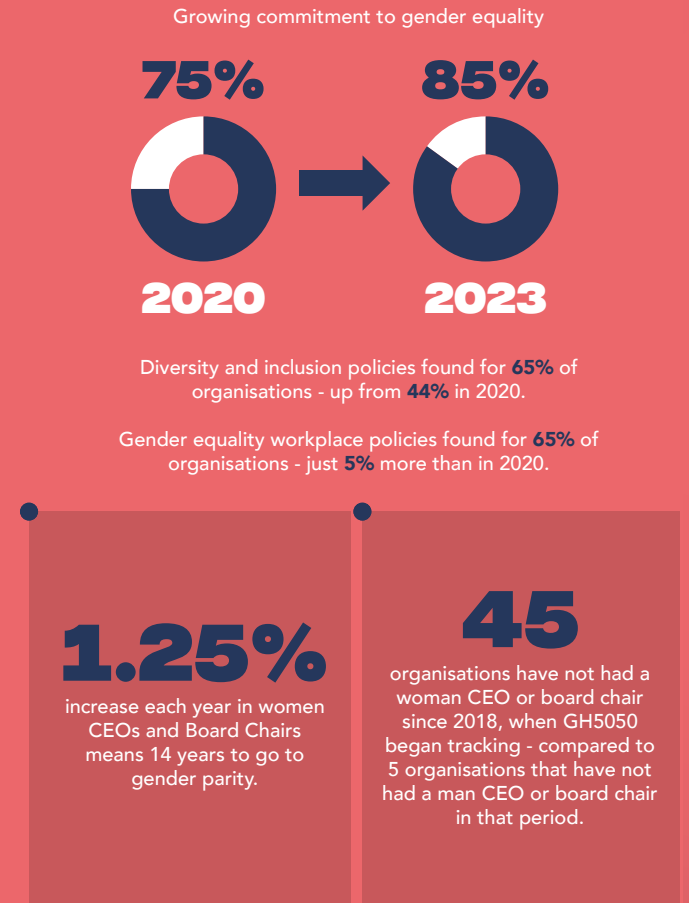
Growing commitment to gender equality

75%

2020

85%

2023

Diversity and inclusion policies found for 65% of organisations - up from 44% in 2020.

Gender equality workplace policies found for 65% of organisations - just 5% more than in 2020.

1.25%

increase each year in women CEOs and Board Chairs means 14 years to go to gender parity.

45

organisations have not had a woman CEO or board chair since 2018, when GH5050 began tracking - compared to 5 organisations that have not had a man CEO or board chair in that period.